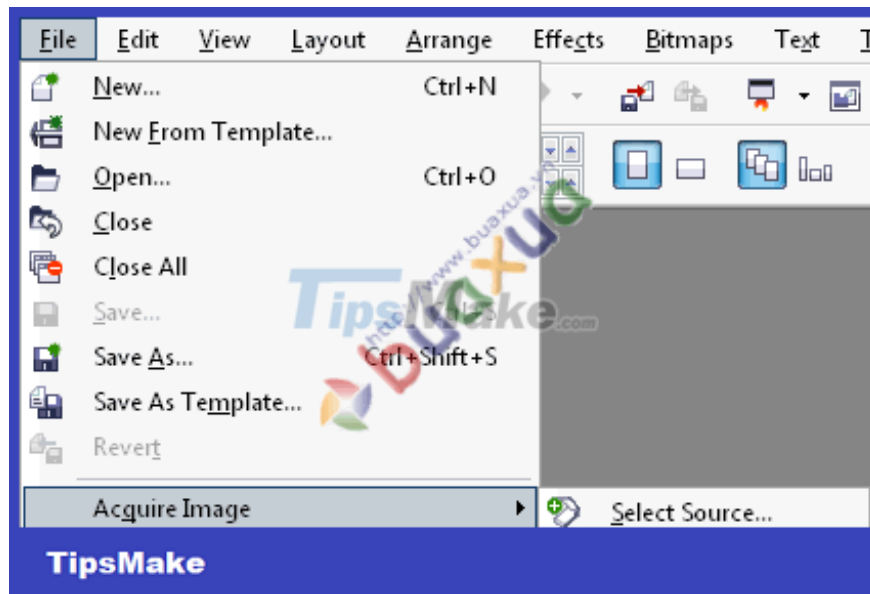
File Edit View Layout Arrange Effects Bitmaps Text T

New... Ctrl+N
New From Template...
Open... Ctrl+O
Close
Close All
Save... Ctrl+S
Save As... Ctrl+Shift+S
Save As Template...
Revert

Acquire Image
Select Source...

TipsMake.com
http://www.buaxua.vn
buaxua

TipsMake